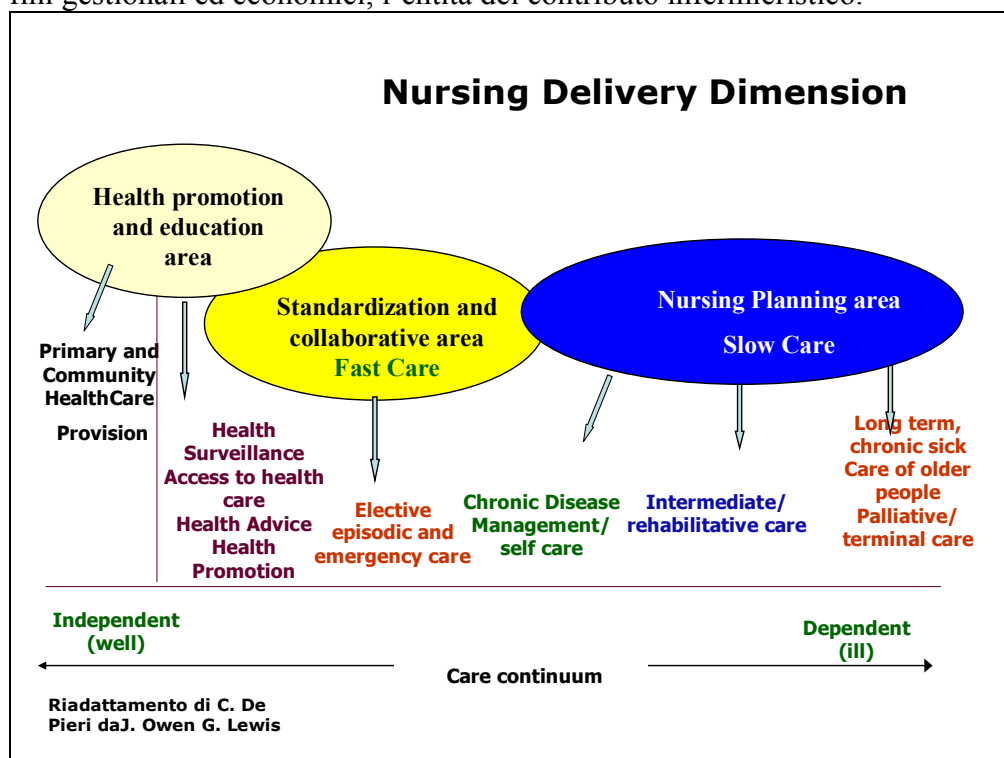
fini gestionali ed economici, l'entità del contributo infermieristico.

Nursing Delivery Dimension

Health promotion and education area

Standardization and collaborative area
Fast Care

Nursing Planning area
Slow Care

Primary and Community HealthCare Provision

Health Surveillance
Access to health care
Health Advice
Health Promotion

Elective episodic and emergency care

Chronic Disease Management/ self care

Intermediate/ rehabilitative care

Long term, chronic sick
Care of older people
Palliative/ terminal care

Independent (well)

Care continuum

Dependent (ill)

Riadattamento di C. De Pieri daJ. Owen G. Lewis